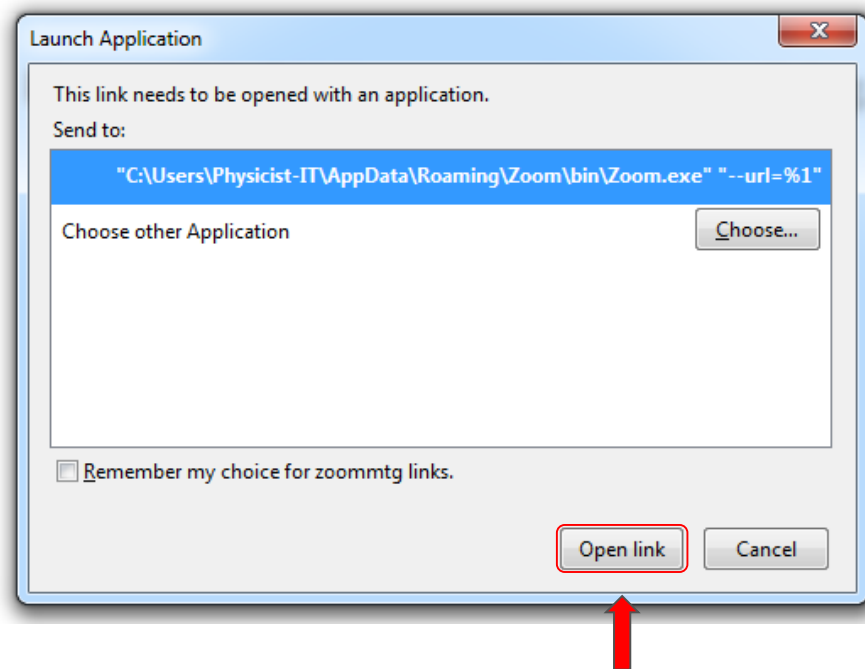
Launch Application

This link needs to be opened with an application.

Send to:

"C:\Users\Physicist-IT\AppData\Roaming\Zoom\bin\Zoom.exe" "--url=%1"

Choose other Application

Choose...

Remember my choice for zoommtg links.

Open link

Cancel